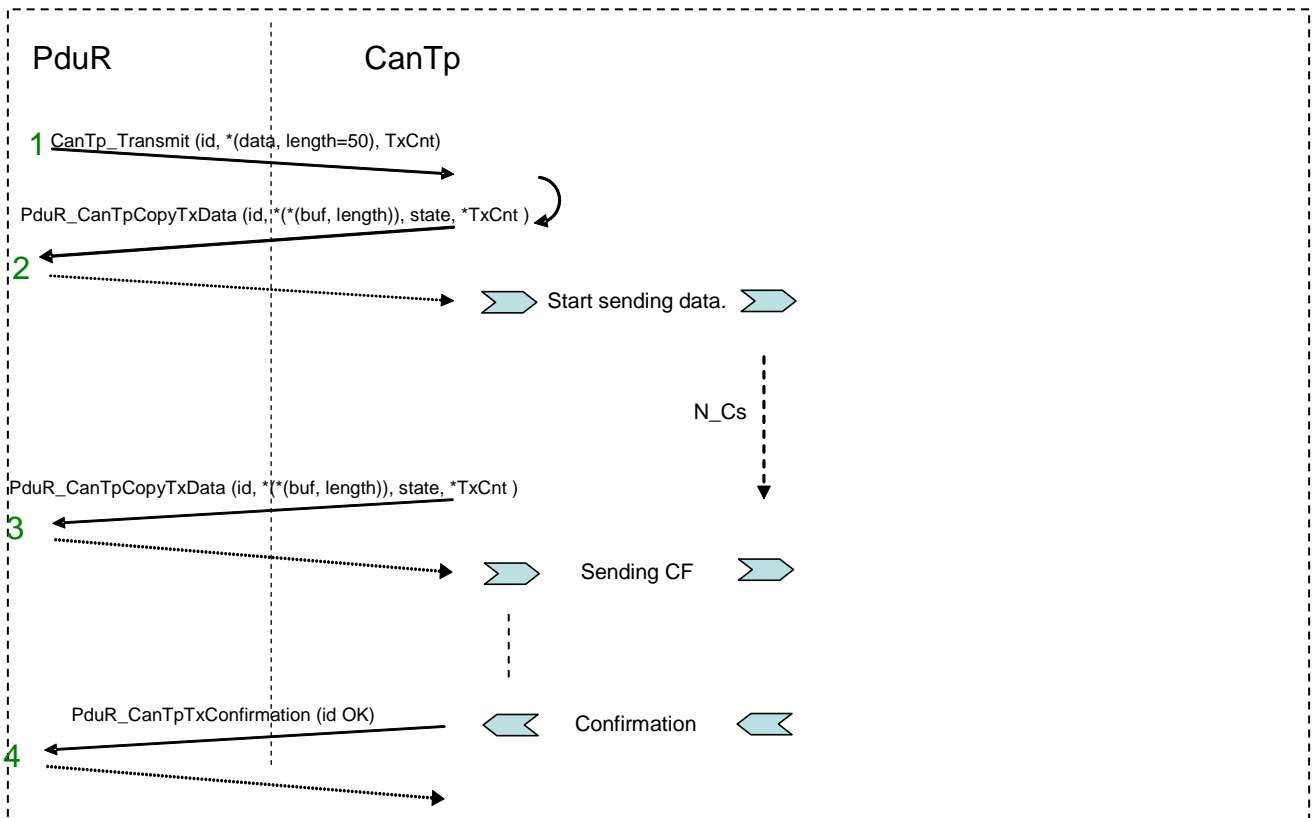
PduR

CanTp

1 CanTp_Transmit (id, *(data, length=50), TxCnt)

PduR_CanTpCopyTxData (id, *(*(buf, length)), state, *TxCnt )

2

Start sending data.

N_Cs

PduR_CanTpCopyTxData (id, *(*(buf, length)), state, *TxCnt )

3

Sending CF

PduR_CanTpTxConfirmation (id OK)

Confirmation

4